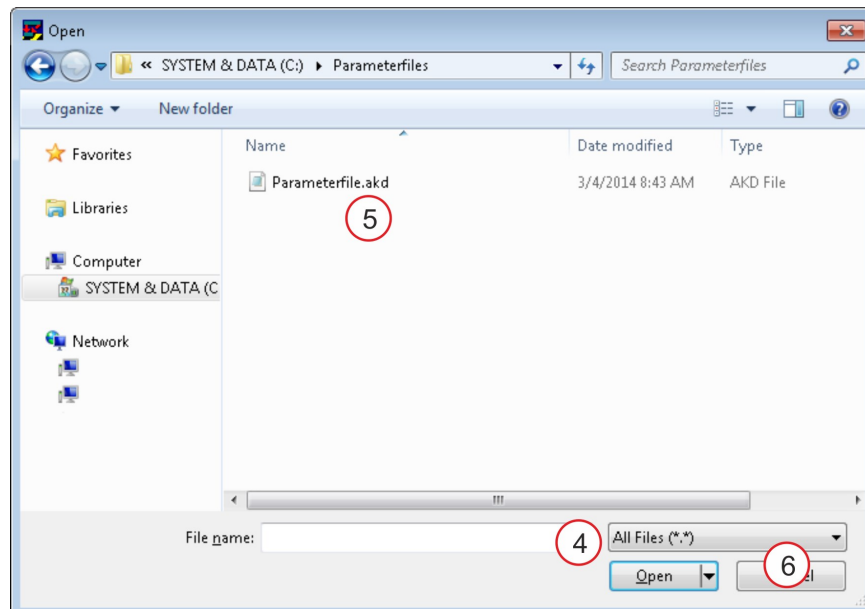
Open

« SYSTEM & DATA (C:) ▸ Parameterfiles

Search Parameterfiles

Organize ▾ New folder

Favorites

Libraries

Computer

SYSTEM & DATA (C

Network

Name

Date modified

Type

Parameterfile.akd

3/4/2014 8:43 AM

AKD File

5

File name:

4

All Files (*.*)

Open

6

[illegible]el